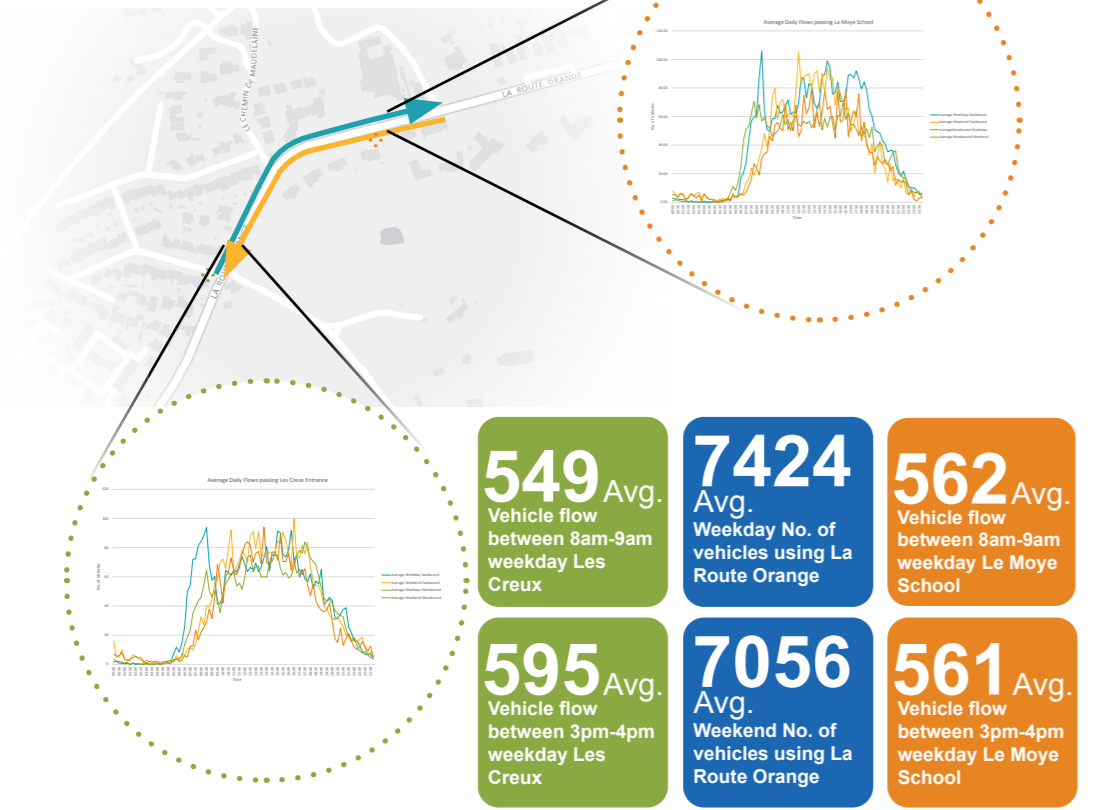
LE CHEMIN DE MAUDELAINE

LA ROUTE ORANGE

LA RO

Average Daily Flows passing La Moye School

Average Weekday Eastbound
Average Weekend Eastbound
Average Weekday Westbound
Average Weekend Westbound

Time

Average Daily Flows passing Les Creux Entrance

Average Weekday Eastbound
Average Weekend Eastbound
Average Weekday Westbound
Average Weekend Westbound

Time

549 Avg.
Vehicle flow between 8am-9am weekday Les Creux

7424 Avg.
Weekday No. of vehicles using La Route Orange

562 Avg.
Vehicle flow between 8am-9am weekday Le Moye School

595 Avg.
Vehicle flow between 3pm-4pm weekday Les Creux

7056 Avg.
Weekend No. of vehicles using La Route Orange

561 Avg.
Vehicle flow between 3pm-4pm weekday Le Moye School